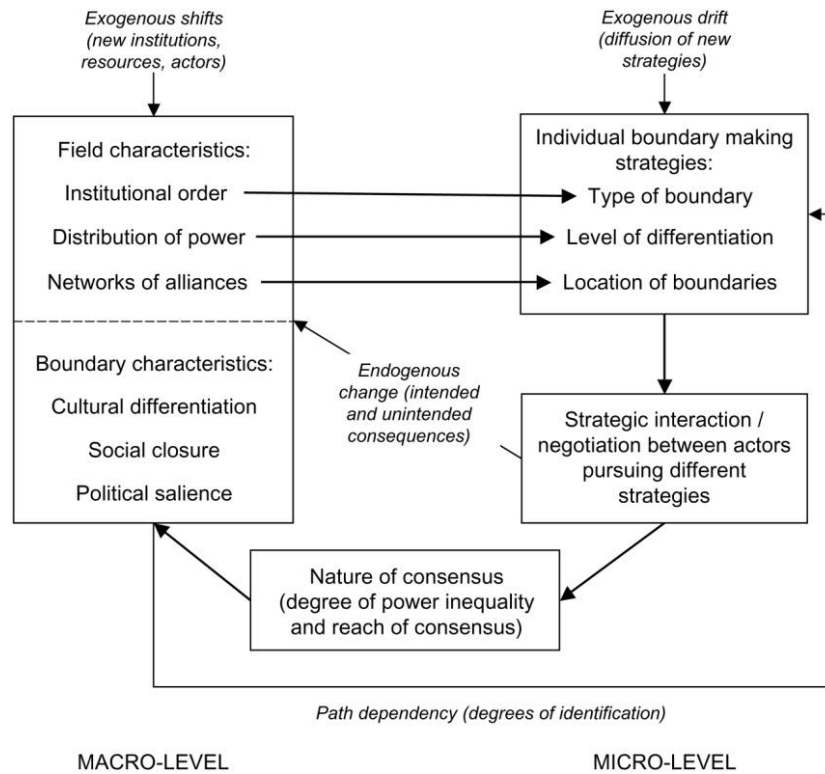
Exogenous shifts (new institutions, resources, actors)

Exogenous drift (diffusion of new strategies)

Field characteristics:

Institutional order

Distribution of power

Networks of alliances

Individual boundary making strategies:

Type of boundary

Level of differentiation

Location of boundaries

Boundary characteristics:

Cultural differentiation

Social closure

Political salience

Endogenous change (intended and unintended consequences)

Strategic interaction / negotiation between actors pursuing different strategies

Nature of consensus (degree of power inequality and reach of consensus)

Path dependency (degrees of identification)

MACRO-LEVEL

MICRO-LEVEL